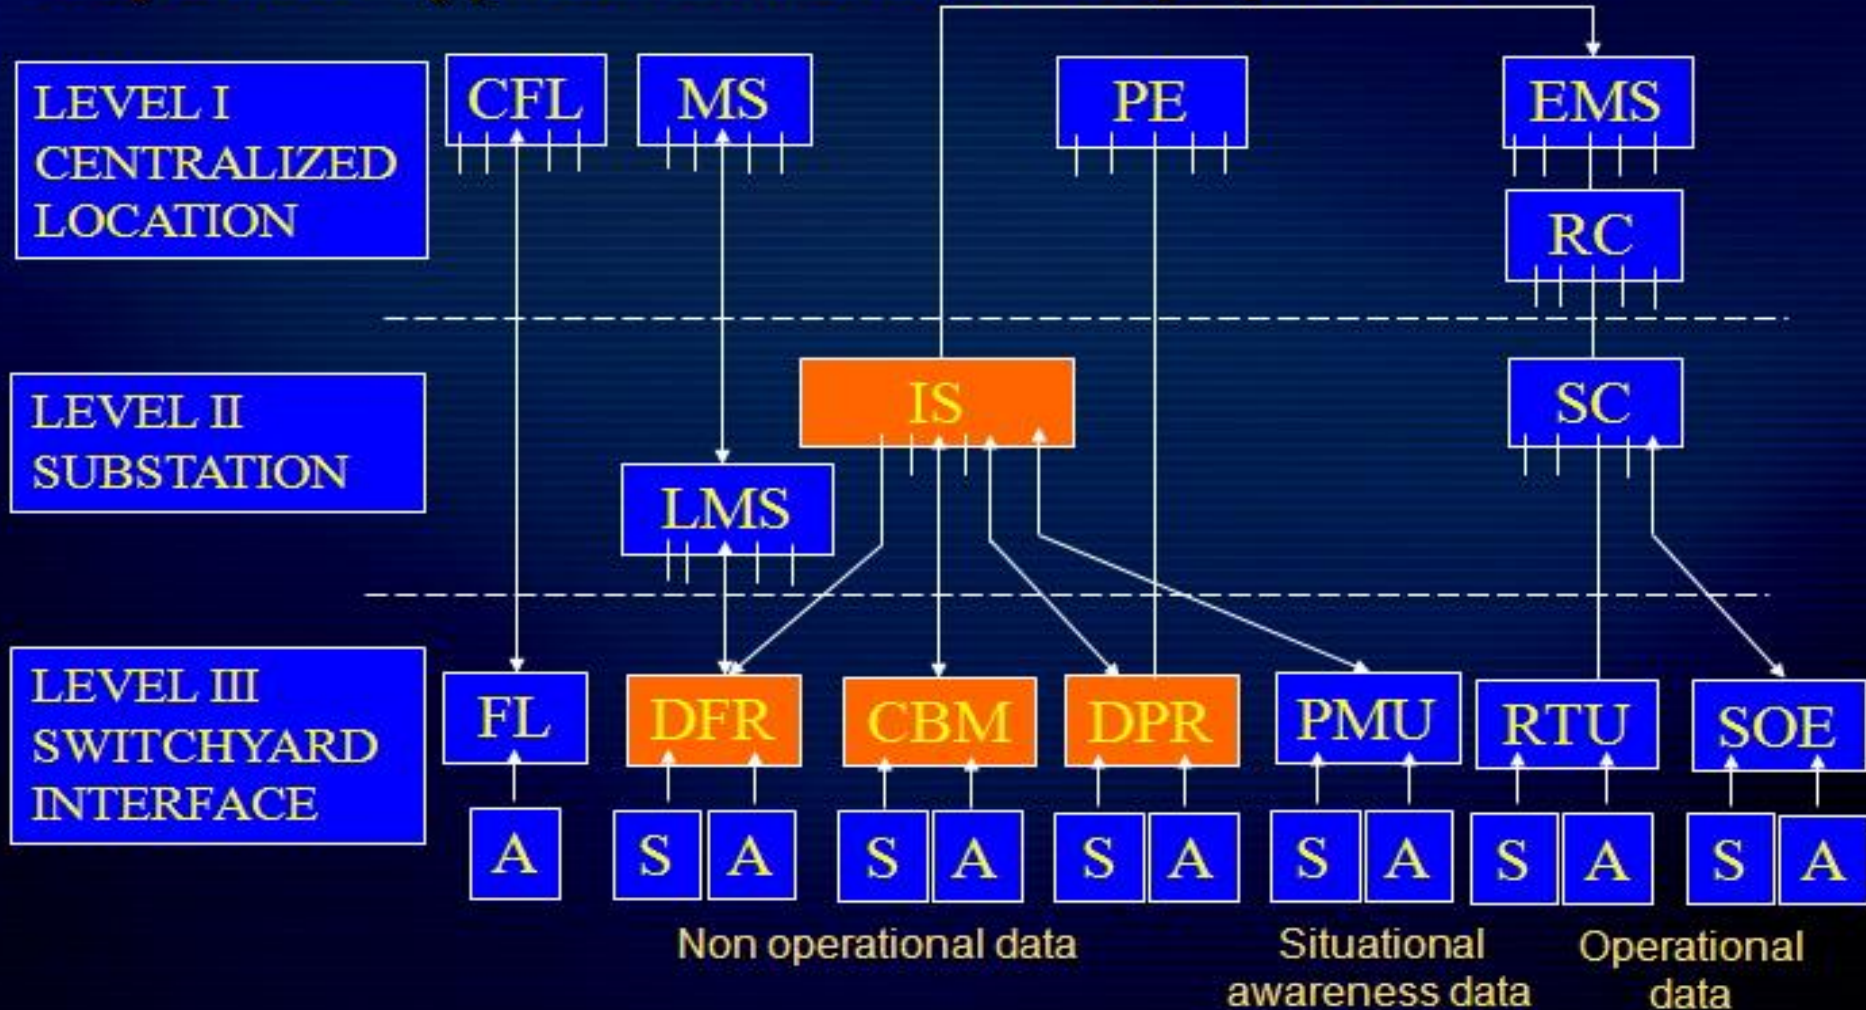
LEVEL I
CENTRALIZED
LOCATION

CFL

MS

PE

EMS

RC

LEVEL II
SUBSTATION

IS

SC

LMS

LEVEL III
SWITCHYARD
INTERFACE

FL

DFR

CBM

DPR

PMU

RTU

SOE

A

S A

S A

S A

S A

S A

S A

Non operational data

Situational awareness data

Operational data